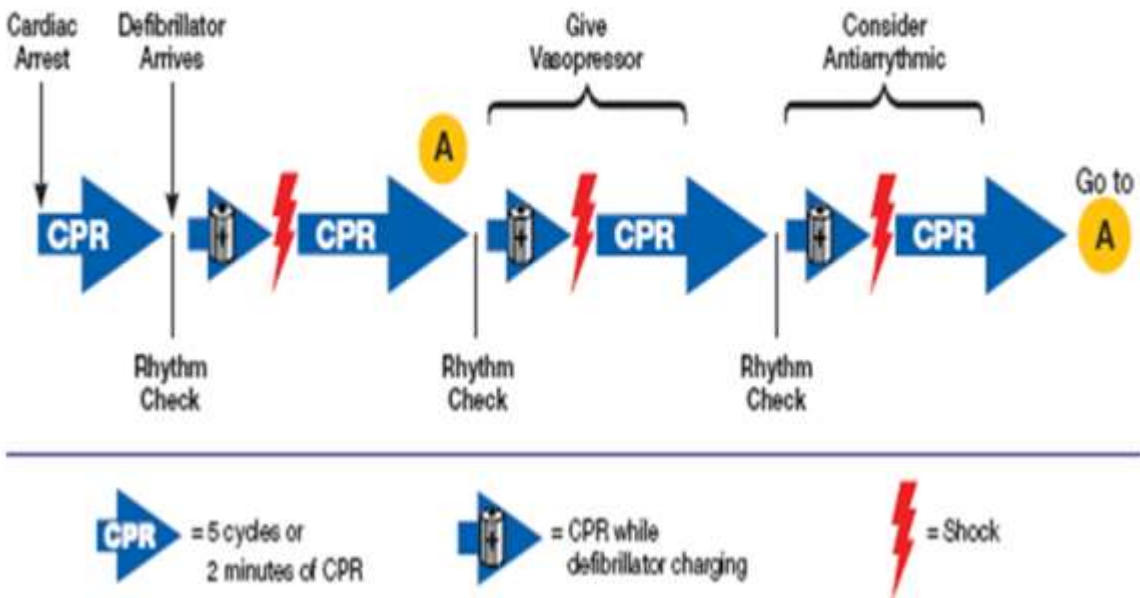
Cardiac Arrest

Defibrillator Arrives

Give Vasopressor

Consider Antiarrythmic

A

CPR

CPR

CPR

CPR

Go to

A

Rhythm Check

Rhythm Check

Rhythm Check

CPR = 5 cycles or 2 minutes of CPR

= CPR while defibrillator charging

= Shock